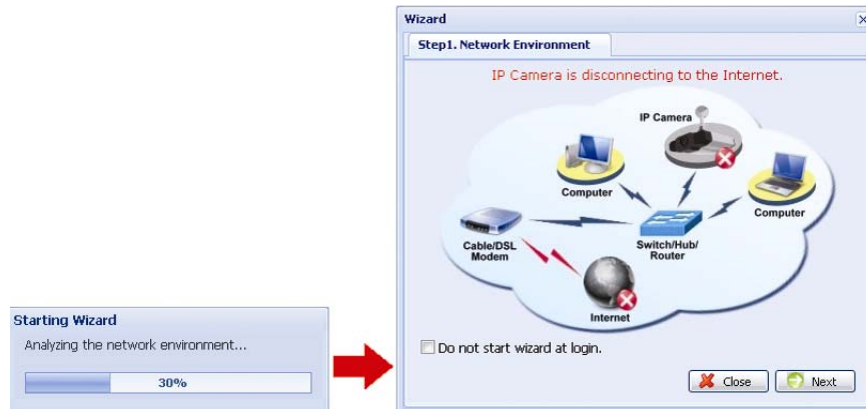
Starting Wizard

Analyzing the network environment...

30%

Wizard

Step1. Network Environment

IP Camera is disconnecting to the Internet.

IP Camera

Computer

Computer

Cable/DSL Modem

Switch/Hub/ Router

Internet

Do not start wizard at login.

Close

Next